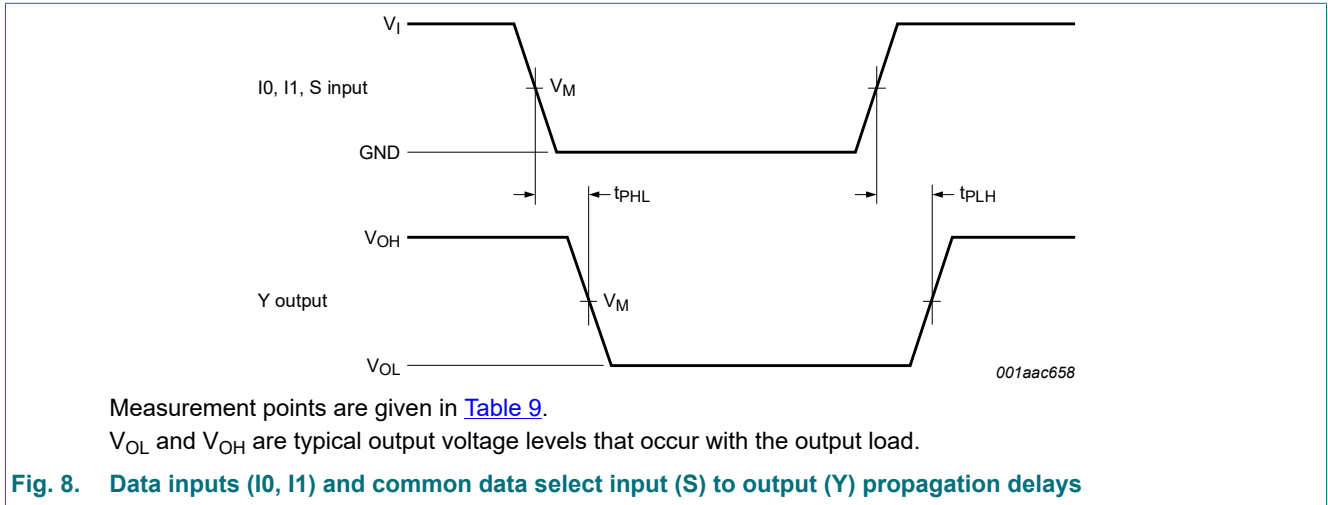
$V_I$

I0, I1, S input

$V_M$

GND

$t_{PHL}$

$t_{PLH}$

$V_{OH}$

Y output

$V_M$

$V_{OL}$

001aac658

Measurement points are given in Table 9.

$V_{OL}$ and $V_{OH}$ are typical output voltage levels that occur with the output load.

Fig. 8. Data inputs (I0, I1) and common data select input (S) to output (Y) propagation delays